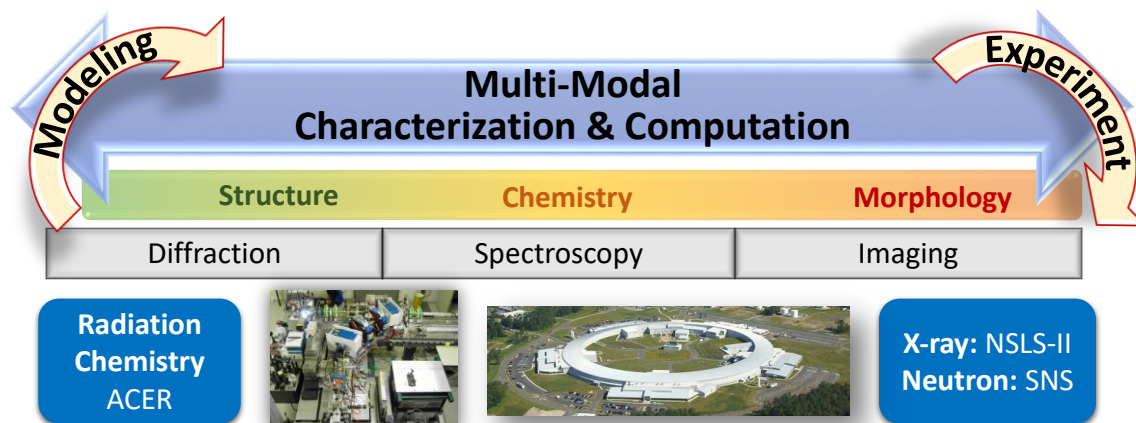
Modeling

Multi-Modal
Characterization & Computation

Experiment

Structure

Chemistry

Morphology

| Diffraction | Spectroscopy | Imaging |
|---|---|---|

Radiation Chemistry ACER

X-ray: NSLS-II
Neutron: SNS